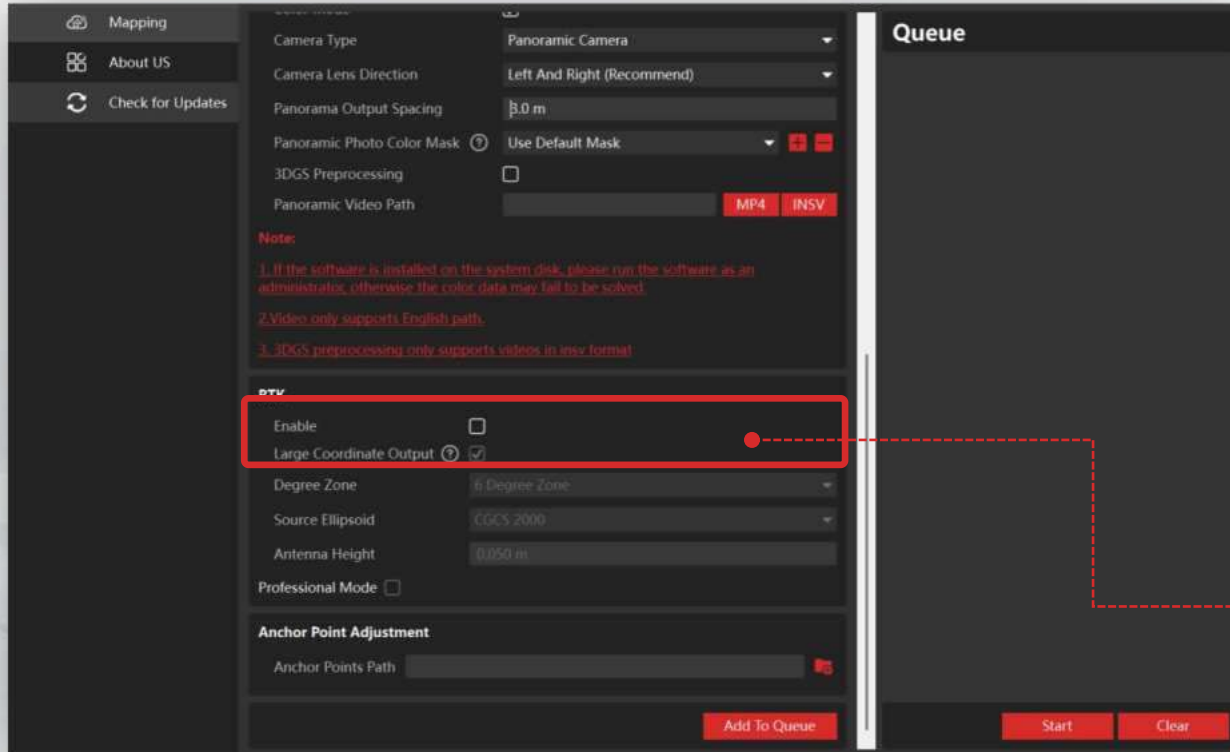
Mapping
About US
Check for Updates

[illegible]
Camera Type Panoramic Camera
Camera Lens Direction Left And Right (Recommend)
Panorama Output Spacing 3.0 m
Panoramic Photo Color Mask Use Default Mask
3DGS Preprocessing
Panoramic Video Path MP4 INSV

Note:

1. If the software is installed on the system disk, please run the software as an administrator, otherwise the color data may fail to be solved.

2.Video only supports English path.

3. 3DGS preprocessing only supports videos in insv format

RTK
Enable
Large Coordinate Output
Degree Zone 6 Degree Zone
Source Ellipsoid CGCS 2000
Antenna Height 0.050 m
Professional Mode

Anchor Point Adjustment
Anchor Points Path

Add To Queue

Queue

Start Clear